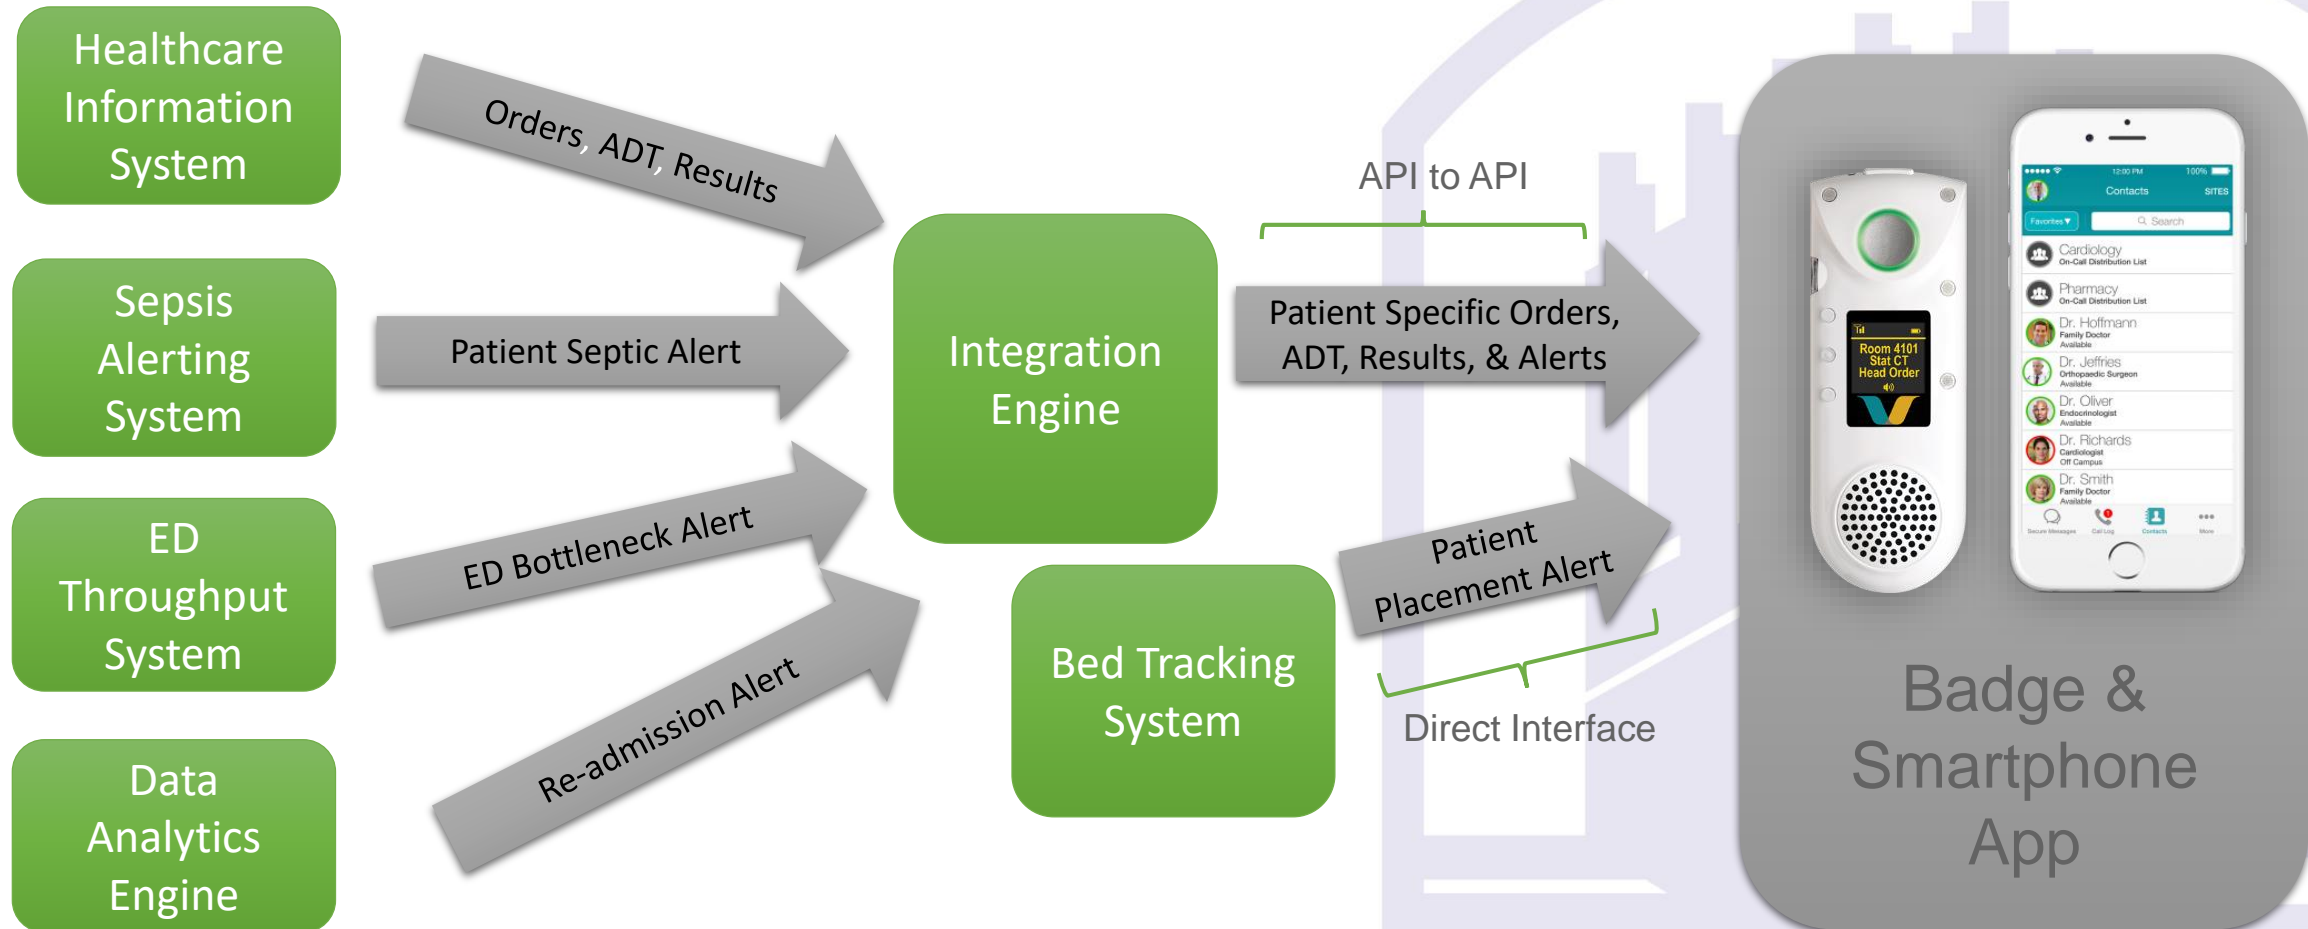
Healthcare Information System

Sepsis Alerting System

ED Throughput System

Data Analytics Engine

Orders, ADT, Results

Patient Septic Alert

ED Bottleneck Alert

Re-admission Alert

Integration Engine

Bed Tracking System

API to API

Patient Specific Orders, ADT, Results, & Alerts

Patient Placement Alert

Direct Interface

Room 4101
Stat CT
Head Order

12:00 PM
100%
Contacts
SITES
Favorites
Search
Cardiology
On-Call Distribution List
Pharmacy
On-Call Distribution List
Dr. Hoffmann
Family Doctor
Available
Dr. Jeffries
Orthopaedic Surgeon
Available
Dr. Oliver
Endocrinologist
Available
Dr. Richards
Cardiologist
Off Campus
Dr. Smith
Family Doctor
Available
Secure Messages
Call Log
Contacts
More

Badge & Smartphone App